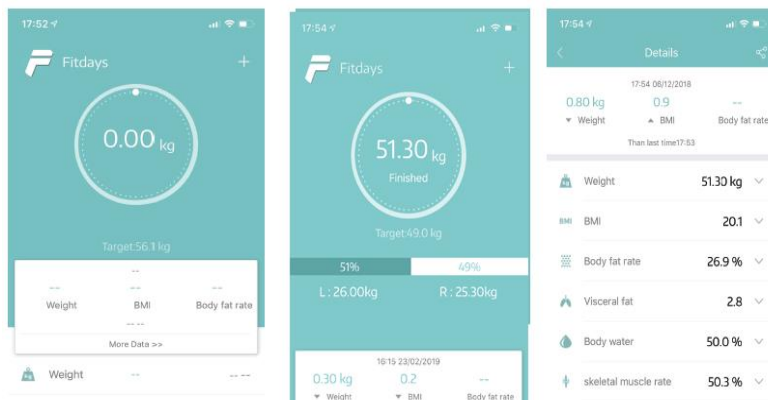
17:52

Fitdays

+

0.00 kg

Target:56.1 kg

--

| -- | -- | -- |
|---|---|---|
| Weight | BMI | Body fat rate |

-- --

More Data >>

Weight -- -- --

17:54

Fitdays

+

51.30 kg

Finished

Target:49.0 kg

51% 49%

L : 26.00kg R : 25.30kg

16:15 23/02/2019

| 0.30 kg | 0.2 | -- |
|---|---|---|
| Weight | BMI | Body fat rate |

17:54

Details

17:54 06/12/2018

| 0.80 kg | 0.9 | -- |
|---|---|---|
| Weight | BMI | Body fat rate |

Than last time17:53

| | |
|---|---|
| Weight | 51.30 kg |
| BMI | 20.1 |
| Body fat rate | 26.9 % |
| Visceral fat | 2.8 |
| Body water | 50.0 % |
| skeletal muscle rate | 50.3 % |